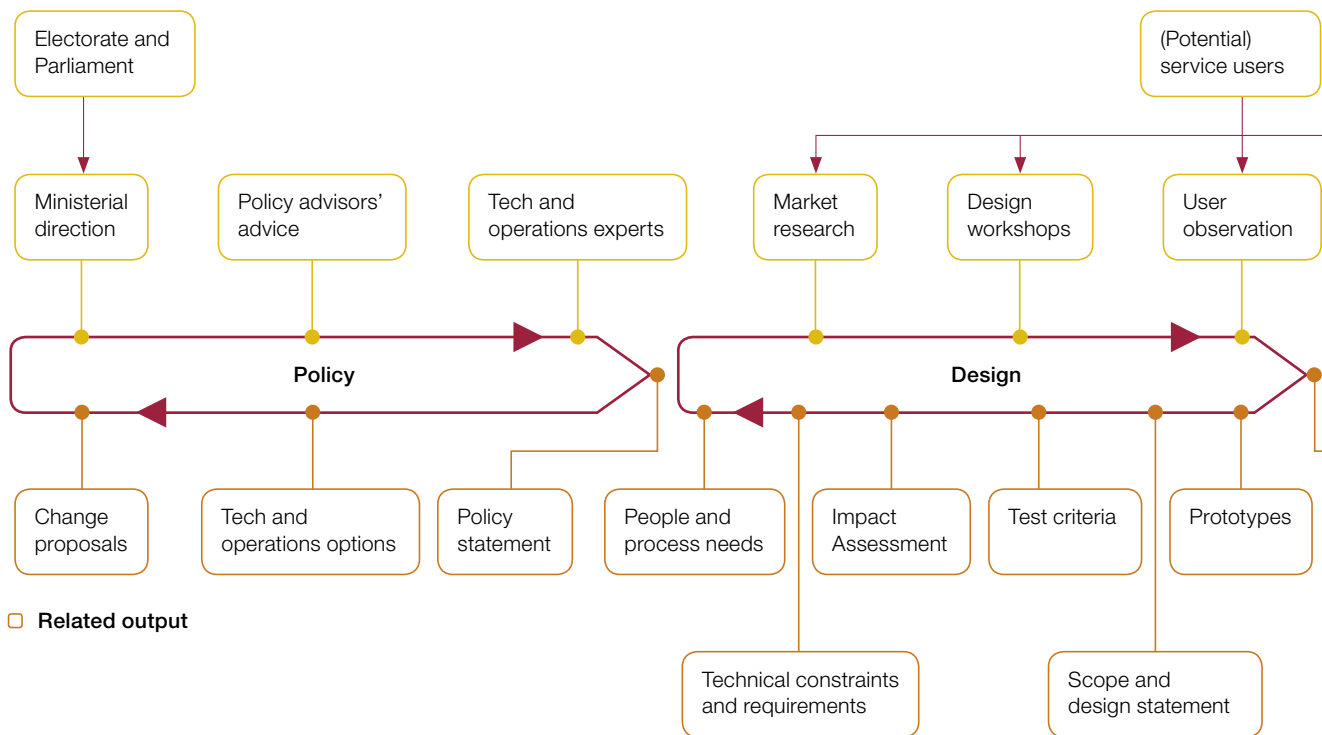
Electorate and Parliament

(Potential) service users

Ministerial direction

Policy advisors' advice

Tech and operations experts

Market research

Design workshops

User observation

Policy

Design

Change proposals

Tech and operations options

Policy statement

People and process needs

Impact Assessment

Test criteria

Prototypes

Related output

Technical constraints and requirements

Scope and design statement